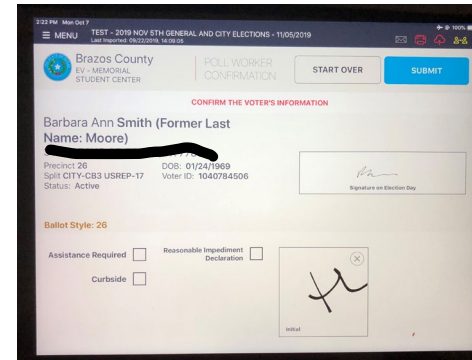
2:22 PM Mon Oct 7

100%

☰ MENU TEST - 2019 NOV 5TH GENERAL AND CITY ELECTIONS - 11/05/2019
Last Imported: 09/22/2019, 14:09:05

Brazos County
EV - MEMORIAL STUDENT CENTER

POLL WORKER CONFIRMATION

START OVER

SUBMIT

CONFIRM THE VOTER'S INFORMATION

Barbara Ann Smith (Former Last Name: Moore)

Precinct 26
Split CITY-CB3 USREP-17
Status: Active

DOB: 01/24/1969
Voter ID: 1040784506

Signature on Election Day

Ballot Style: 26

Assistance Required

Reasonable Impediment Declaration

Curbside

Initial